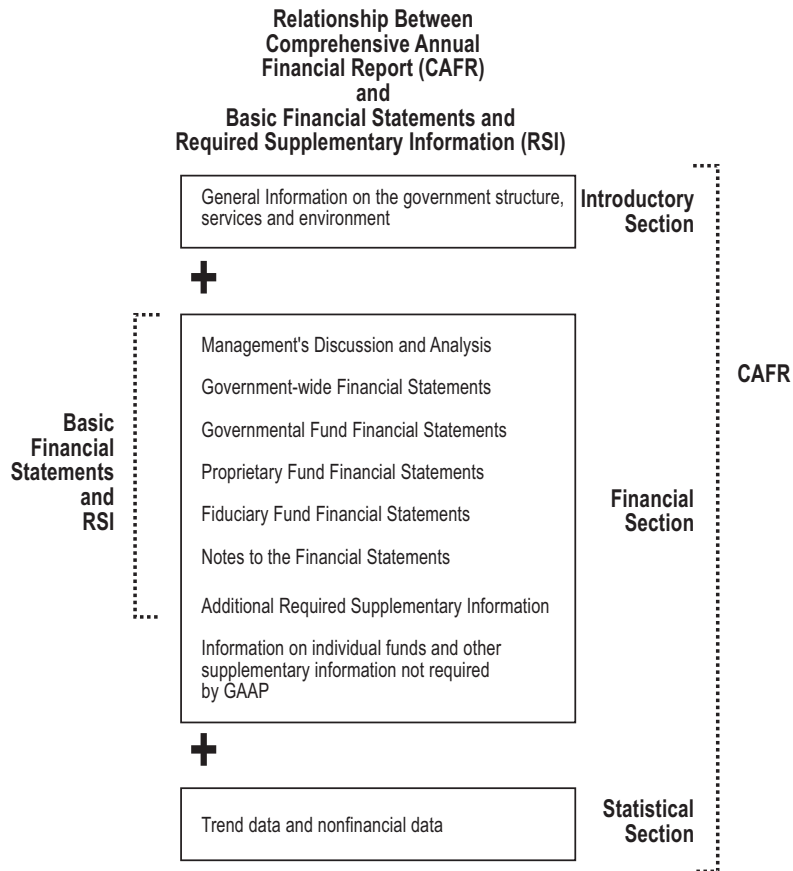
Relationship Between Comprehensive Annual Financial Report (CAFR) and Basic Financial Statements and Required Supplementary Information (RSI)

General Information on the government structure, services and environment

Introductory Section

+

Basic Financial Statements and RSI

Management's Discussion and Analysis

Government-wide Financial Statements

Governmental Fund Financial Statements

Proprietary Fund Financial Statements

Fiduciary Fund Financial Statements

Notes to the Financial Statements

Additional Required Supplementary Information

Information on individual funds and other supplementary information not required by GAAP

Financial Section

CAFR

+

Trend data and nonfinancial data

Statistical Section